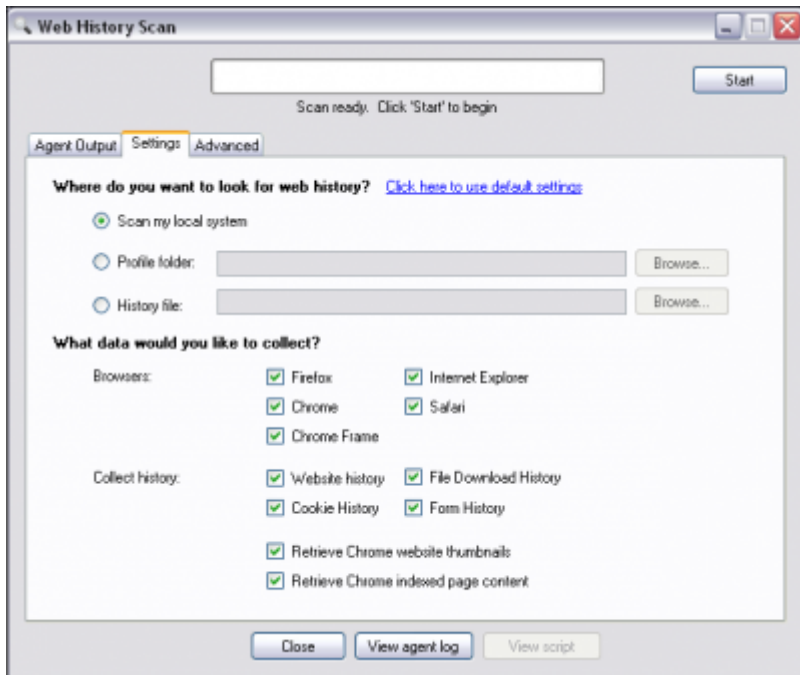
Web History Scan

Start

Scan ready. Click 'Start' to begin

Agent Output | Settings | Advanced

Where do you want to look for web history? Click here to use default settings

Scan my local system

Profile folder: Browse...

History file: Browse...

What data would you like to collect?

Browsers: Firefox Internet Explorer
Chrome Safari
Chrome Frame

Collect history: Website history File Download History
Cookie History Form History

Retrieve Chrome website thumbnails

Retrieve Chrome indexed page content

Close View agent log View script